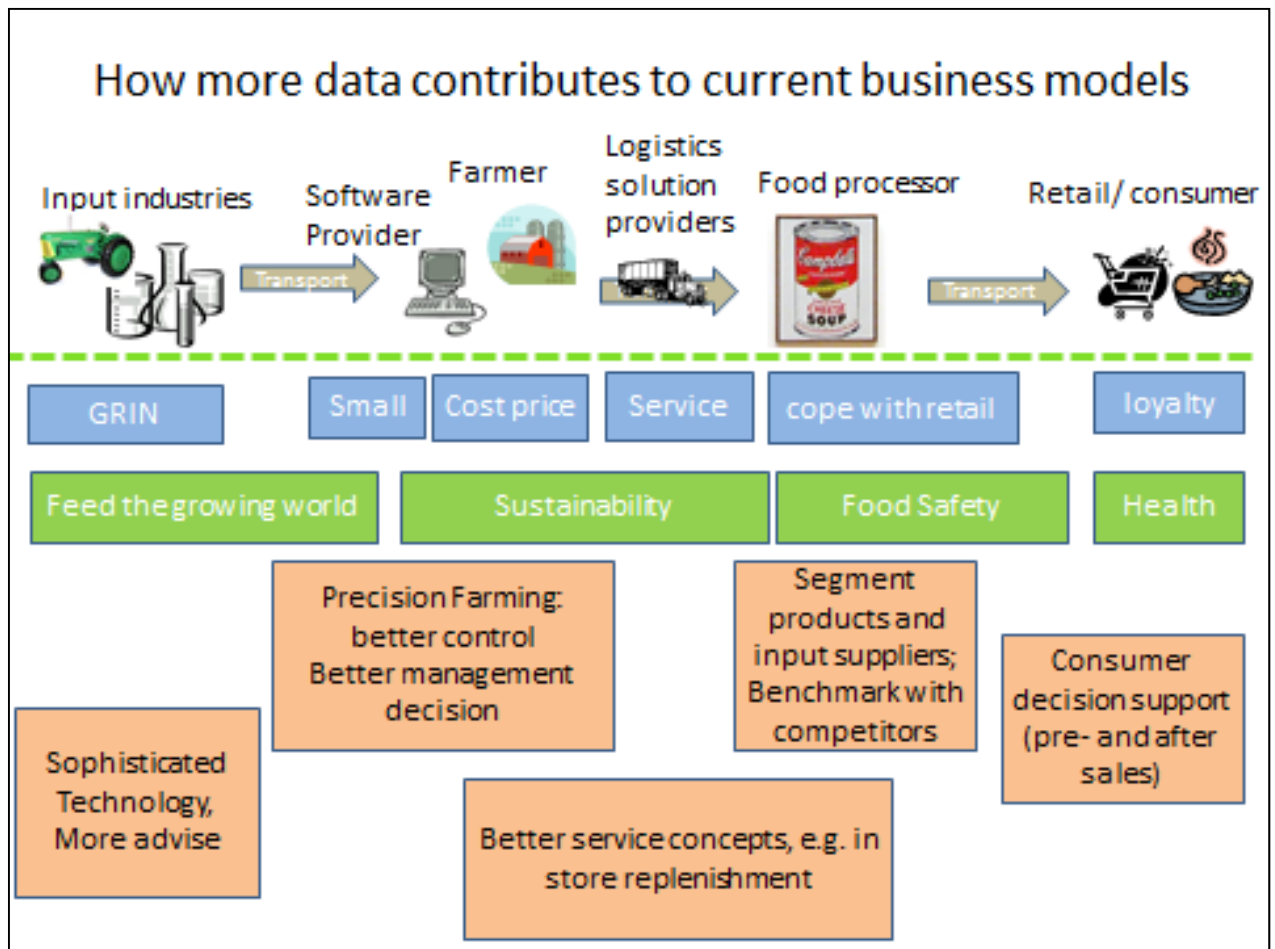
How more data contributes to current business models

Input industries

Transport

Software Provider

Farmer

Logistics solution providers

Food processor

Campbell's CONDENSED SOUP

Transport

Retail/ consumer

GRIN

Small

Cost price

Service

cope with retail

loyalty

Feed the growing world

Sustainability

Food Safety

Health

Precision Farming: better control Better management decision

Segment products and input suppliers; Benchmark with competitors

Consumer decision support (pre- and after sales)

Sophisticated Technology, More advise

Better service concepts, e.g. in store replenishment